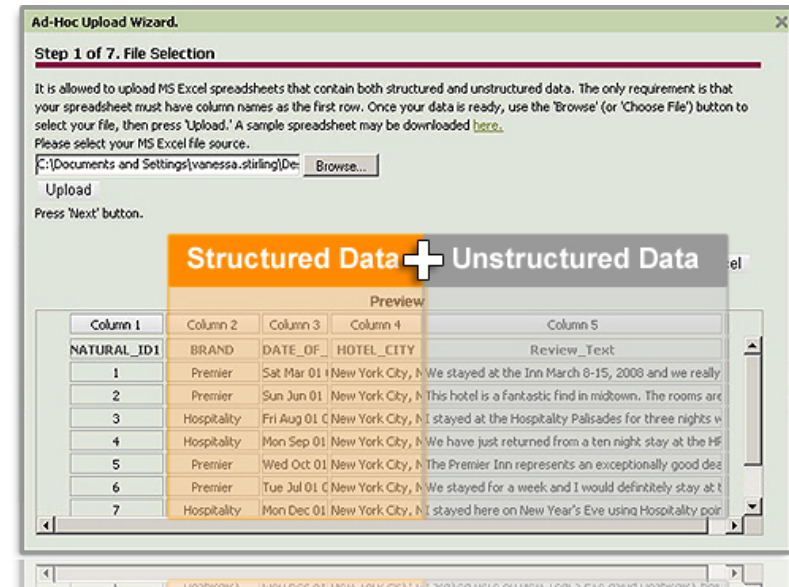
Ad-Hoc Upload Wizard.

Step 1 of 7. File Selection

It is allowed to upload MS Excel spreadsheets that contain both structured and unstructured data. The only requirement is that your spreadsheet must have column names as the first row. Once your data is ready, use the 'Browse' (or 'Choose File') button to select your file, then press 'Upload.' A sample spreadsheet may be downloaded here.

Please select your MS Excel file source.

C:\Documents and Settings\vanessa.stirling\De Browse...

Upload

Press 'Next' button.

Structured Data + Unstructured Data

Preview

| Column 1 | Column 2 | Column 3 | Column 4 | Column 5 |
|---|---|---|---|---|
| NATURAL_ID1 | BRAND | DATE_OF_ | HOTEL_CITY | Review_Text |
| 1 | Premier | Sat Mar 01 | New York City, N | We stayed at the Inn March 8-15, 2008 and we really |
| 2 | Premier | Sun Jun 01 | New York City, N | This hotel is a fantastic find in midtown. The rooms are |
| 3 | Hospitality | Fri Aug 01 | New York City, N | I stayed at the Hospitality Palisades for three nights w |
| 4 | Hospitality | Mon Sep 01 | New York City, N | We have just returned from a ten night stay at the HP |
| 5 | Premier | Wed Oct 01 | New York City, N | The Premier Inn represents an exceptionally good dea |
| 6 | Premier | Tue Jul 01 | New York City, N | We stayed for a week and I would defintitely stay at t |
| 7 | Hospitality | Mon Dec 01 | New York City, N | I stayed here on New Year's Eve using Hospitality poir |